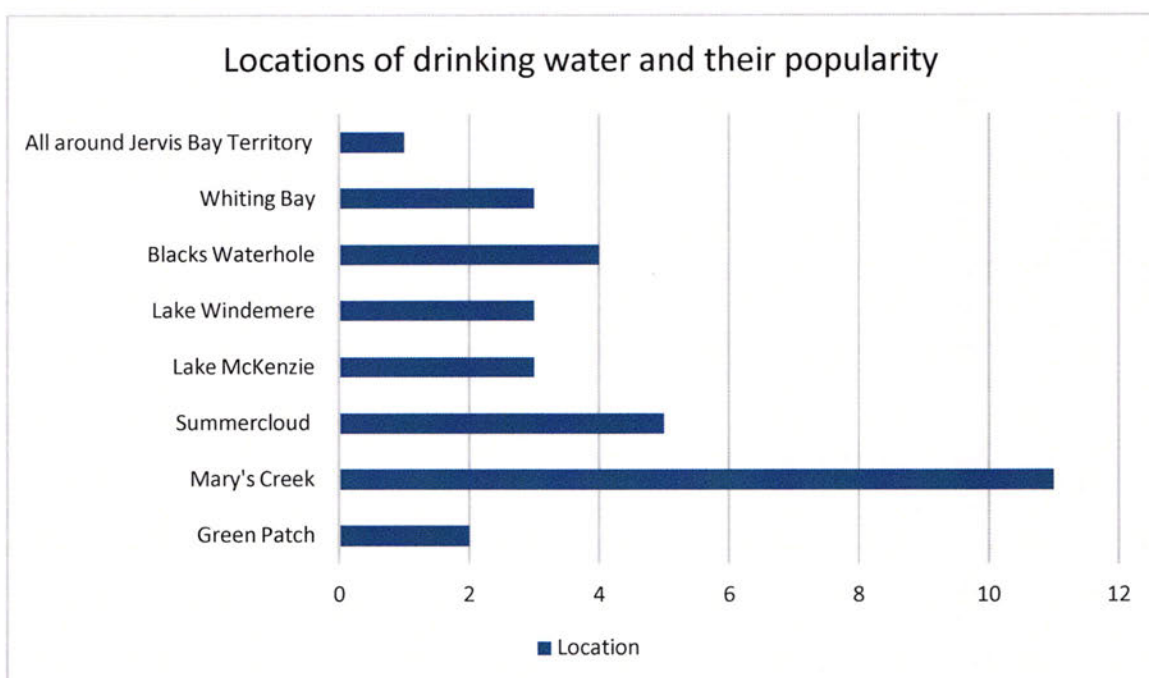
Locations of drinking water and their popularity

All around Jervis Bay Territory
Whiting Bay
Blacks Waterhole
Lake Windemere
Lake McKenzie
Summercloud
Mary's Creek
Green Patch

0
2
4
6
8
10
12

Location